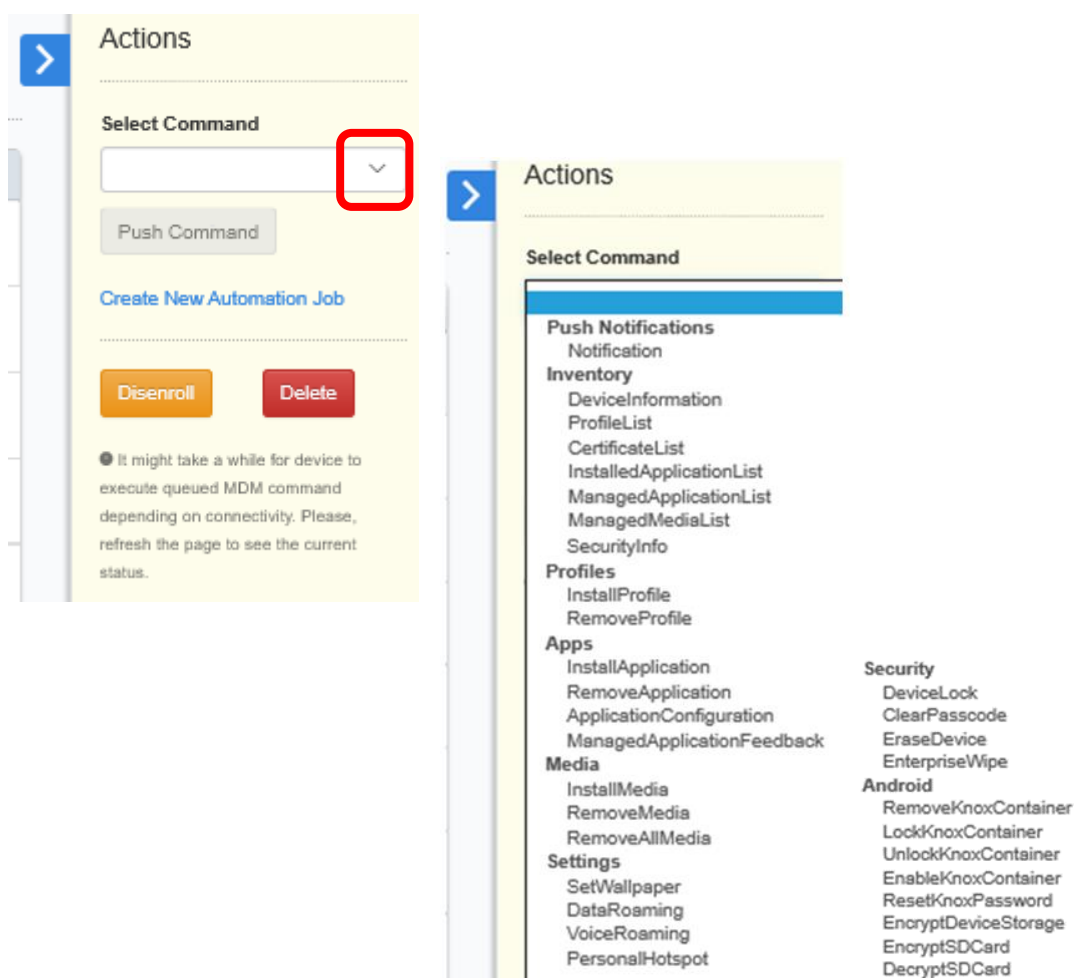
Actions

Select Command

Push Command

Create New Automation Job

Disenroll

Delete

It might take a while for device to execute queued MDM command depending on connectivity. Please, refresh the page to see the current status.

Actions

Select Command

Push Notifications
Notification
Inventory
DeviceInformation
ProfileList
CertificateList
InstalledApplicationList
ManagedApplicationList
ManagedMediaList
SecurityInfo
Profiles
InstallProfile
RemoveProfile
Apps
InstallApplication
RemoveApplication
ApplicationConfiguration
ManagedApplicationFeedback
Media
InstallMedia
RemoveMedia
RemoveAllMedia
Settings
SetWallpaper
DataRoaming
VoiceRoaming
PersonalHotspot

Security
DeviceLock
ClearPasscode
EraseDevice
EnterpriseWipe
Android
RemoveKnoxContainer
LockKnoxContainer
UnlockKnoxContainer
EnableKnoxContainer
ResetKnoxPassword
EncryptDeviceStorage
EncryptSDCard
DecryptSDCard